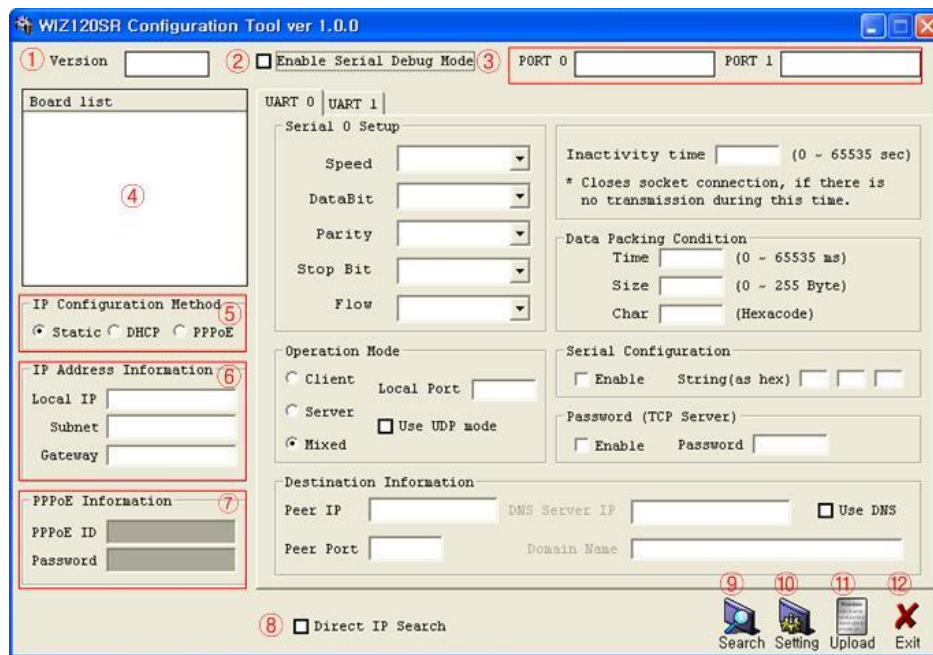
WIZ120SR Configuration Tool ver 1.0.0

① Version ② Enable Serial Debug Mode ③ PORT 0 PORT 1

Board list

④

UART 0 UART 1

Serial 0 Setup

Speed

DataBit

Parity

Stop Bit

Flow

Inactivity time (0 ~ 65535 sec)

* Closes socket connection, if there is no transmission during this time.

Data Packing Condition

Time (0 ~ 65535 ms)

Size (0 ~ 255 Byte)

Char (Hexacode)

IP Configuration Method ⑤

Static DHCP PPPoE

IP Address Information ⑥

Local IP

Subnet

Gateway

Operation Mode

Client

Server

Mixed

Local Port

Use UDP mode

Serial Configuration

Enable String(as hex)

Password (TCP Server)

Enable Password

PPPoE Information ⑦

PPPoE ID

Password

Destination Information

Peer IP

DNS Server IP

Use DNS

Peer Port

Domain Name

⑧ Direct IP Search

⑨ Search ⑩ Setting ⑪ Upload ⑫ Exit